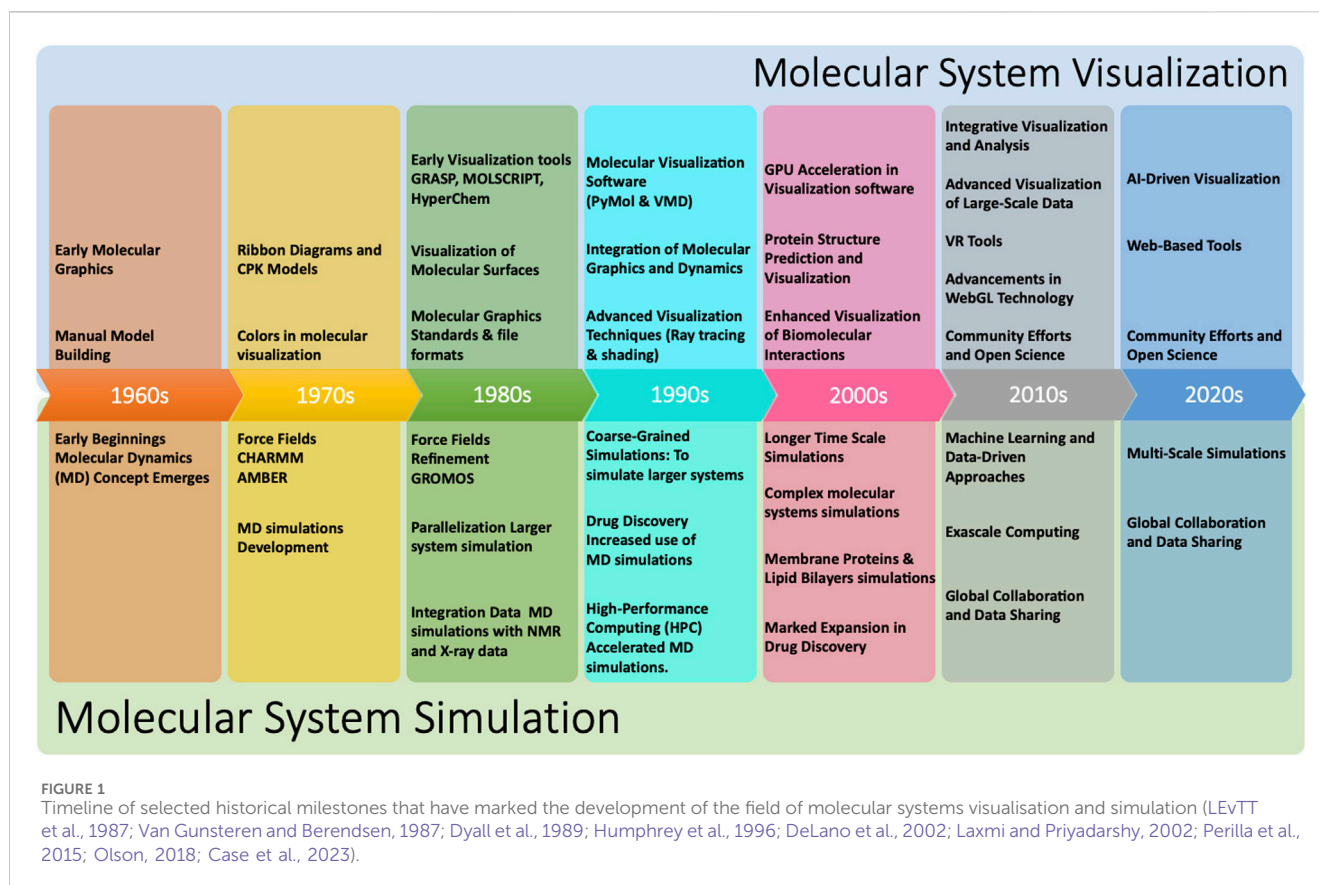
Molecular System Visualization

Early Molecular Graphics

Manual Model Building

Ribbon Diagrams and CPK Models

Colors in molecular visualization

Early Visualization tools GRASP, MOLSCRIPT, HyperChem

Visualization of Molecular Surfaces

Molecular Graphics Standards & file formats

Molecular Visualization Software (PyMol & VMD)

Integration of Molecular Graphics and Dynamics

Advanced Visualization Techniques (Ray tracing & shading)

GPU Acceleration in Visualization software

Protein Structure Prediction and Visualization

Enhanced Visualization of Biomolecular Interactions

Integrative Visualization and Analysis

Advanced Visualization of Large-Scale Data

VR Tools

Advancements in WebGL Technology

Community Efforts and Open Science

AI-Driven Visualization

Web-Based Tools

Community Efforts and Open Science

1960s

1970s

1980s

1990s

2000s

2010s

2020s

Early Beginnings Molecular Dynamics (MD) Concept Emerges

Force Fields CHARMM AMBER

MD simulations Development

Force Fields Refinement GROMOS

Parallelization Larger system simulation

Integration Data MD simulations with NMR and X-ray data

Coarse-Grained Simulations: To simulate larger systems

Drug Discovery Increased use of MD simulations

High-Performance Computing (HPC) Accelerated MD simulations.

Longer Time Scale Simulations

Complex molecular systems simulations

Membrane Proteins & Lipid Bilayers simulations

Marked Expansion in Drug Discovery

Machine Learning and Data-Driven Approaches

Exascale Computing

Global Collaboration and Data Sharing

Multi-Scale Simulations

Global Collaboration and Data Sharing

Molecular System Simulation

FIGURE 1
Timeline of selected historical milestones that have marked the development of the field of molecular systems visualisation and simulation (LEvTT et al., 1987; Van Gunsteren and Berendsen, 1987; Dyall et al., 1989; Humphrey et al., 1996; DeLano et al., 2002; Laxmi and Priyadarshy, 2002; Perilla et al., 2015; Olson, 2018; Case et al., 2023).